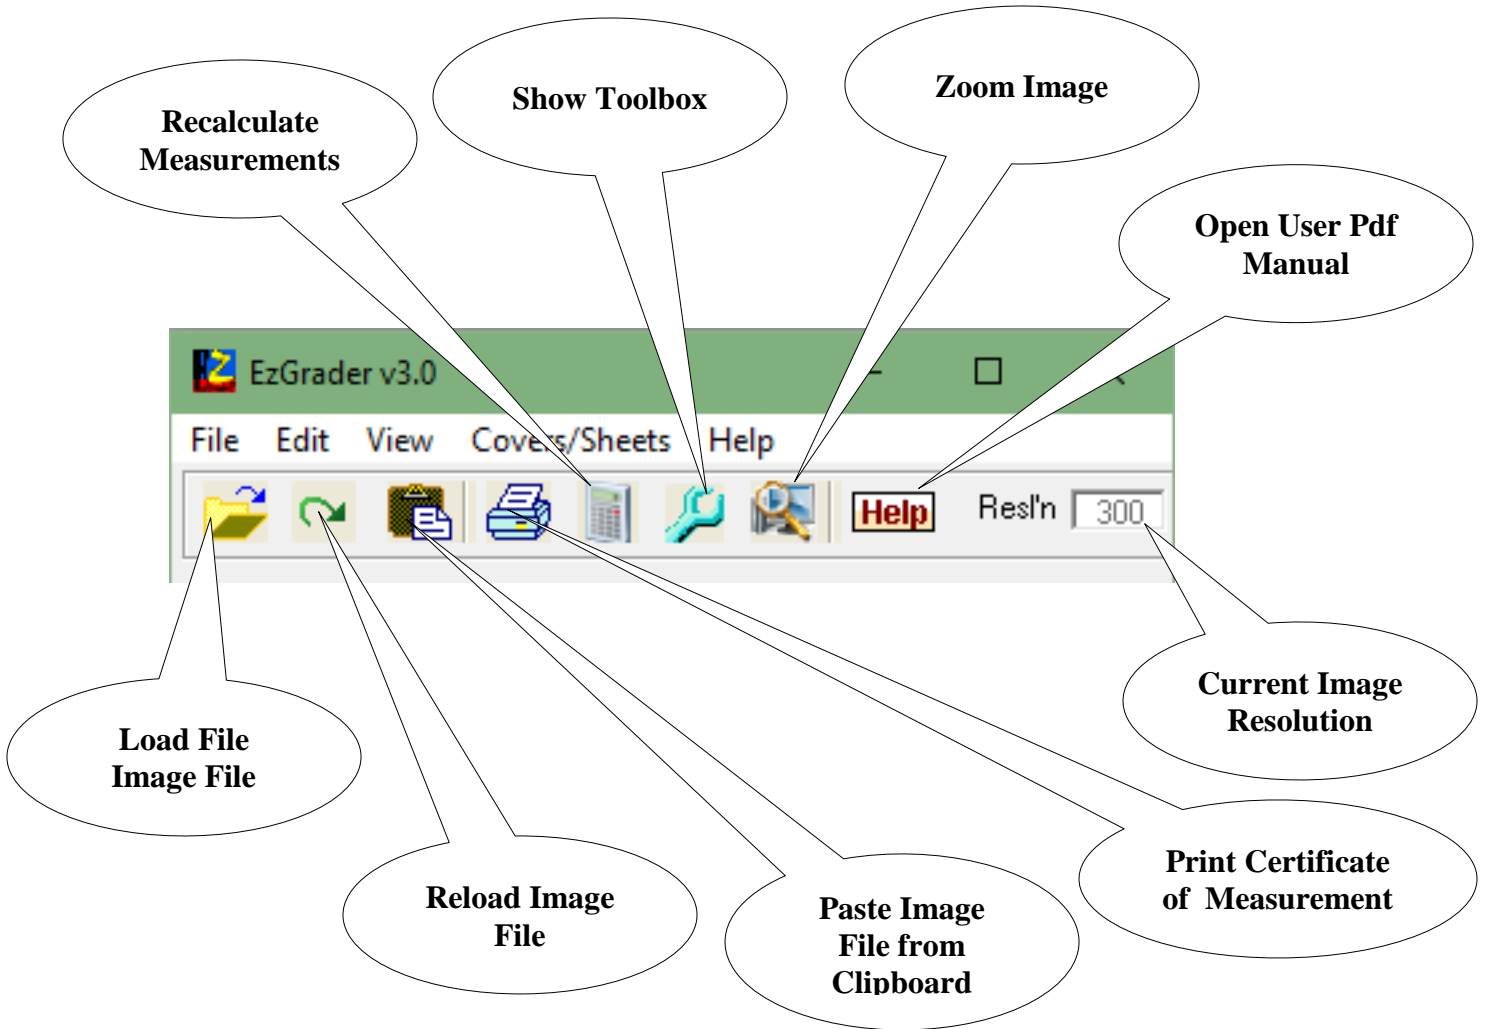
Recalculate Measurements

Show Toolbox

Zoom Image

Open User Pdf Manual

EzGrader v3.0

File Edit View Covers/Sheets Help

Help

Resl'n 300

Current Image Resolution

Load File Image File

Reload Image File

Paste Image File from Clipboard

Print Certificate of Measurement